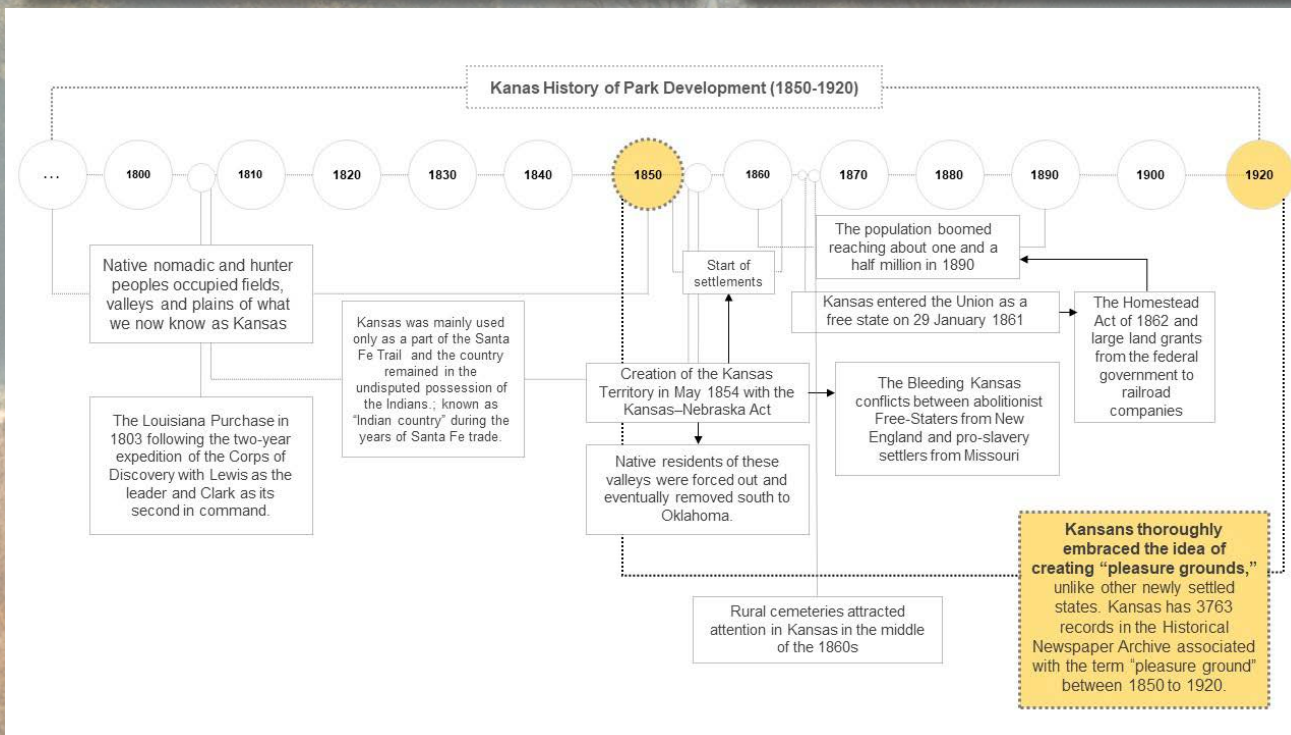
Kanas History of Park Development (1850-1920)

...

1800

1810

1820

1830

1840

1850

1860

1870

1880

1890

1900

1920

Native nomadic and hunter peoples occupied fields, valleys and plains of what we now know as Kansas

The Louisiana Purchase in 1803 following the two-year expedition of the Corps of Discovery with Lewis as the leader and Clark as its second in command.

Kansas was mainly used only as a part of the Santa Fe Trail and the country remained in the undisputed possession of the Indians.; known as "Indian country" during the years of Santa Fe trade.

Start of settlements

Creation of the Kansas Territory in May 1854 with the Kansas–Nebraska Act

Native residents of these valleys were forced out and eventually removed south to Oklahoma.

The population boomed reaching about one and a half million in 1890

Kansas entered the Union as a free state on 29 January 1861

The Homestead Act of 1862 and large land grants from the federal government to railroad companies

The Bleeding Kansas conflicts between abolitionist Free-Staters from New England and pro-slavery settlers from Missouri

Rural cemeteries attracted attention in Kansas in the middle of the 1860s

Kansans thoroughly embraced the idea of creating "pleasure grounds," unlike other newly settled states. Kansas has 3763 records in the Historical Newspaper Archive associated with the term "pleasure ground" between 1850 to 1920.